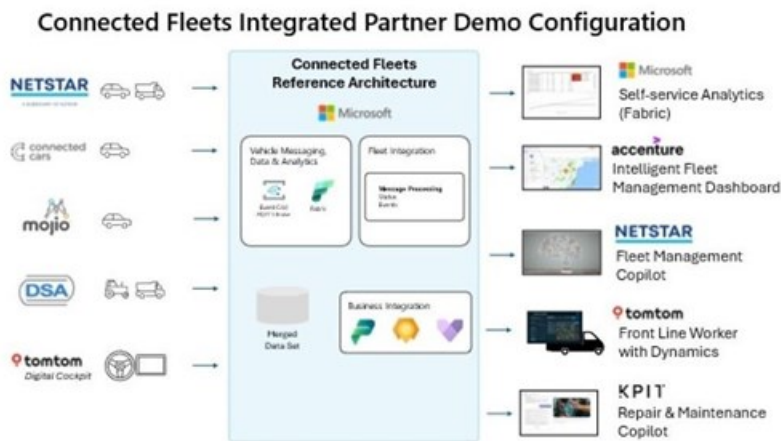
Connected Fleets Integrated Partner Demo Configuration

NETSTAR
A SUBSIDIARY OF ALTRON

connected cars

mojio

DSA

tomtom
Digital Cockpit

Connected Fleets Reference Architecture

Microsoft

Vehicle Messaging, Data & Analytics

Event Grid MQTT Broker

Fabric

Fleet Integration

Message Processing
Status
Events

Merged Data Set

Business Integration

Microsoft
Self-service Analytics (Fabric)

accenture
Intelligent Fleet Management Dashboard

NETSTAR
Fleet Management Copilot

tomtom
Front Line Worker with Dynamics

KPIT
Repair & Maintenance Copilot